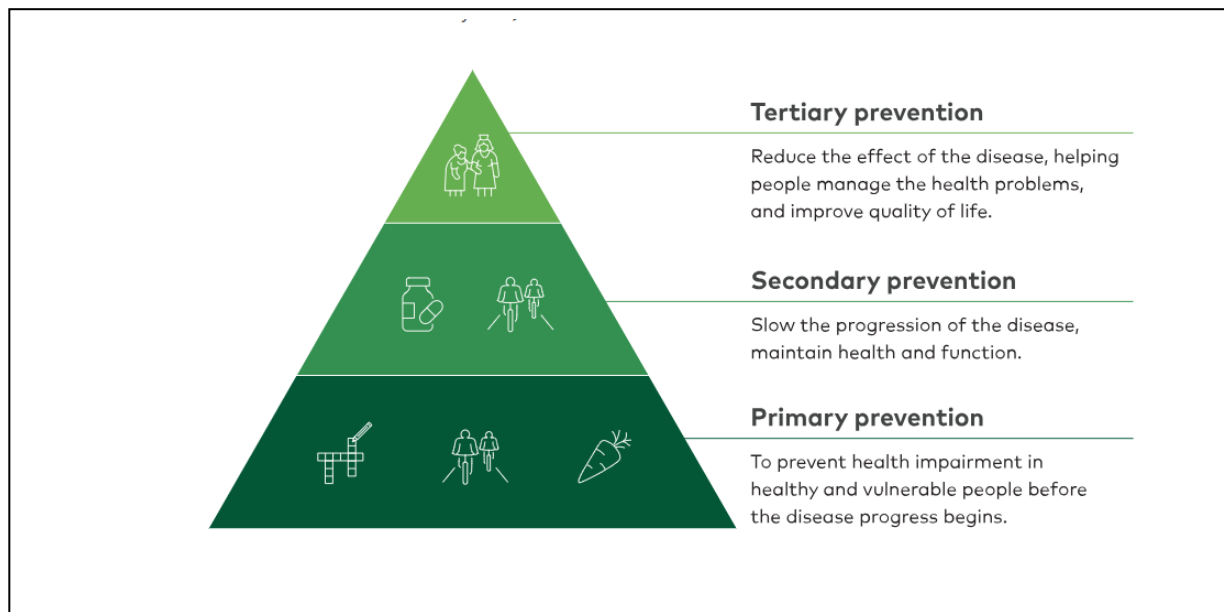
Tertiary prevention

Reduce the effect of the disease, helping people manage the health problems, and improve quality of life.

Secondary prevention

Slow the progression of the disease, maintain health and function.

Primary prevention

To prevent health impairment in healthy and vulnerable people before the disease progress begins.